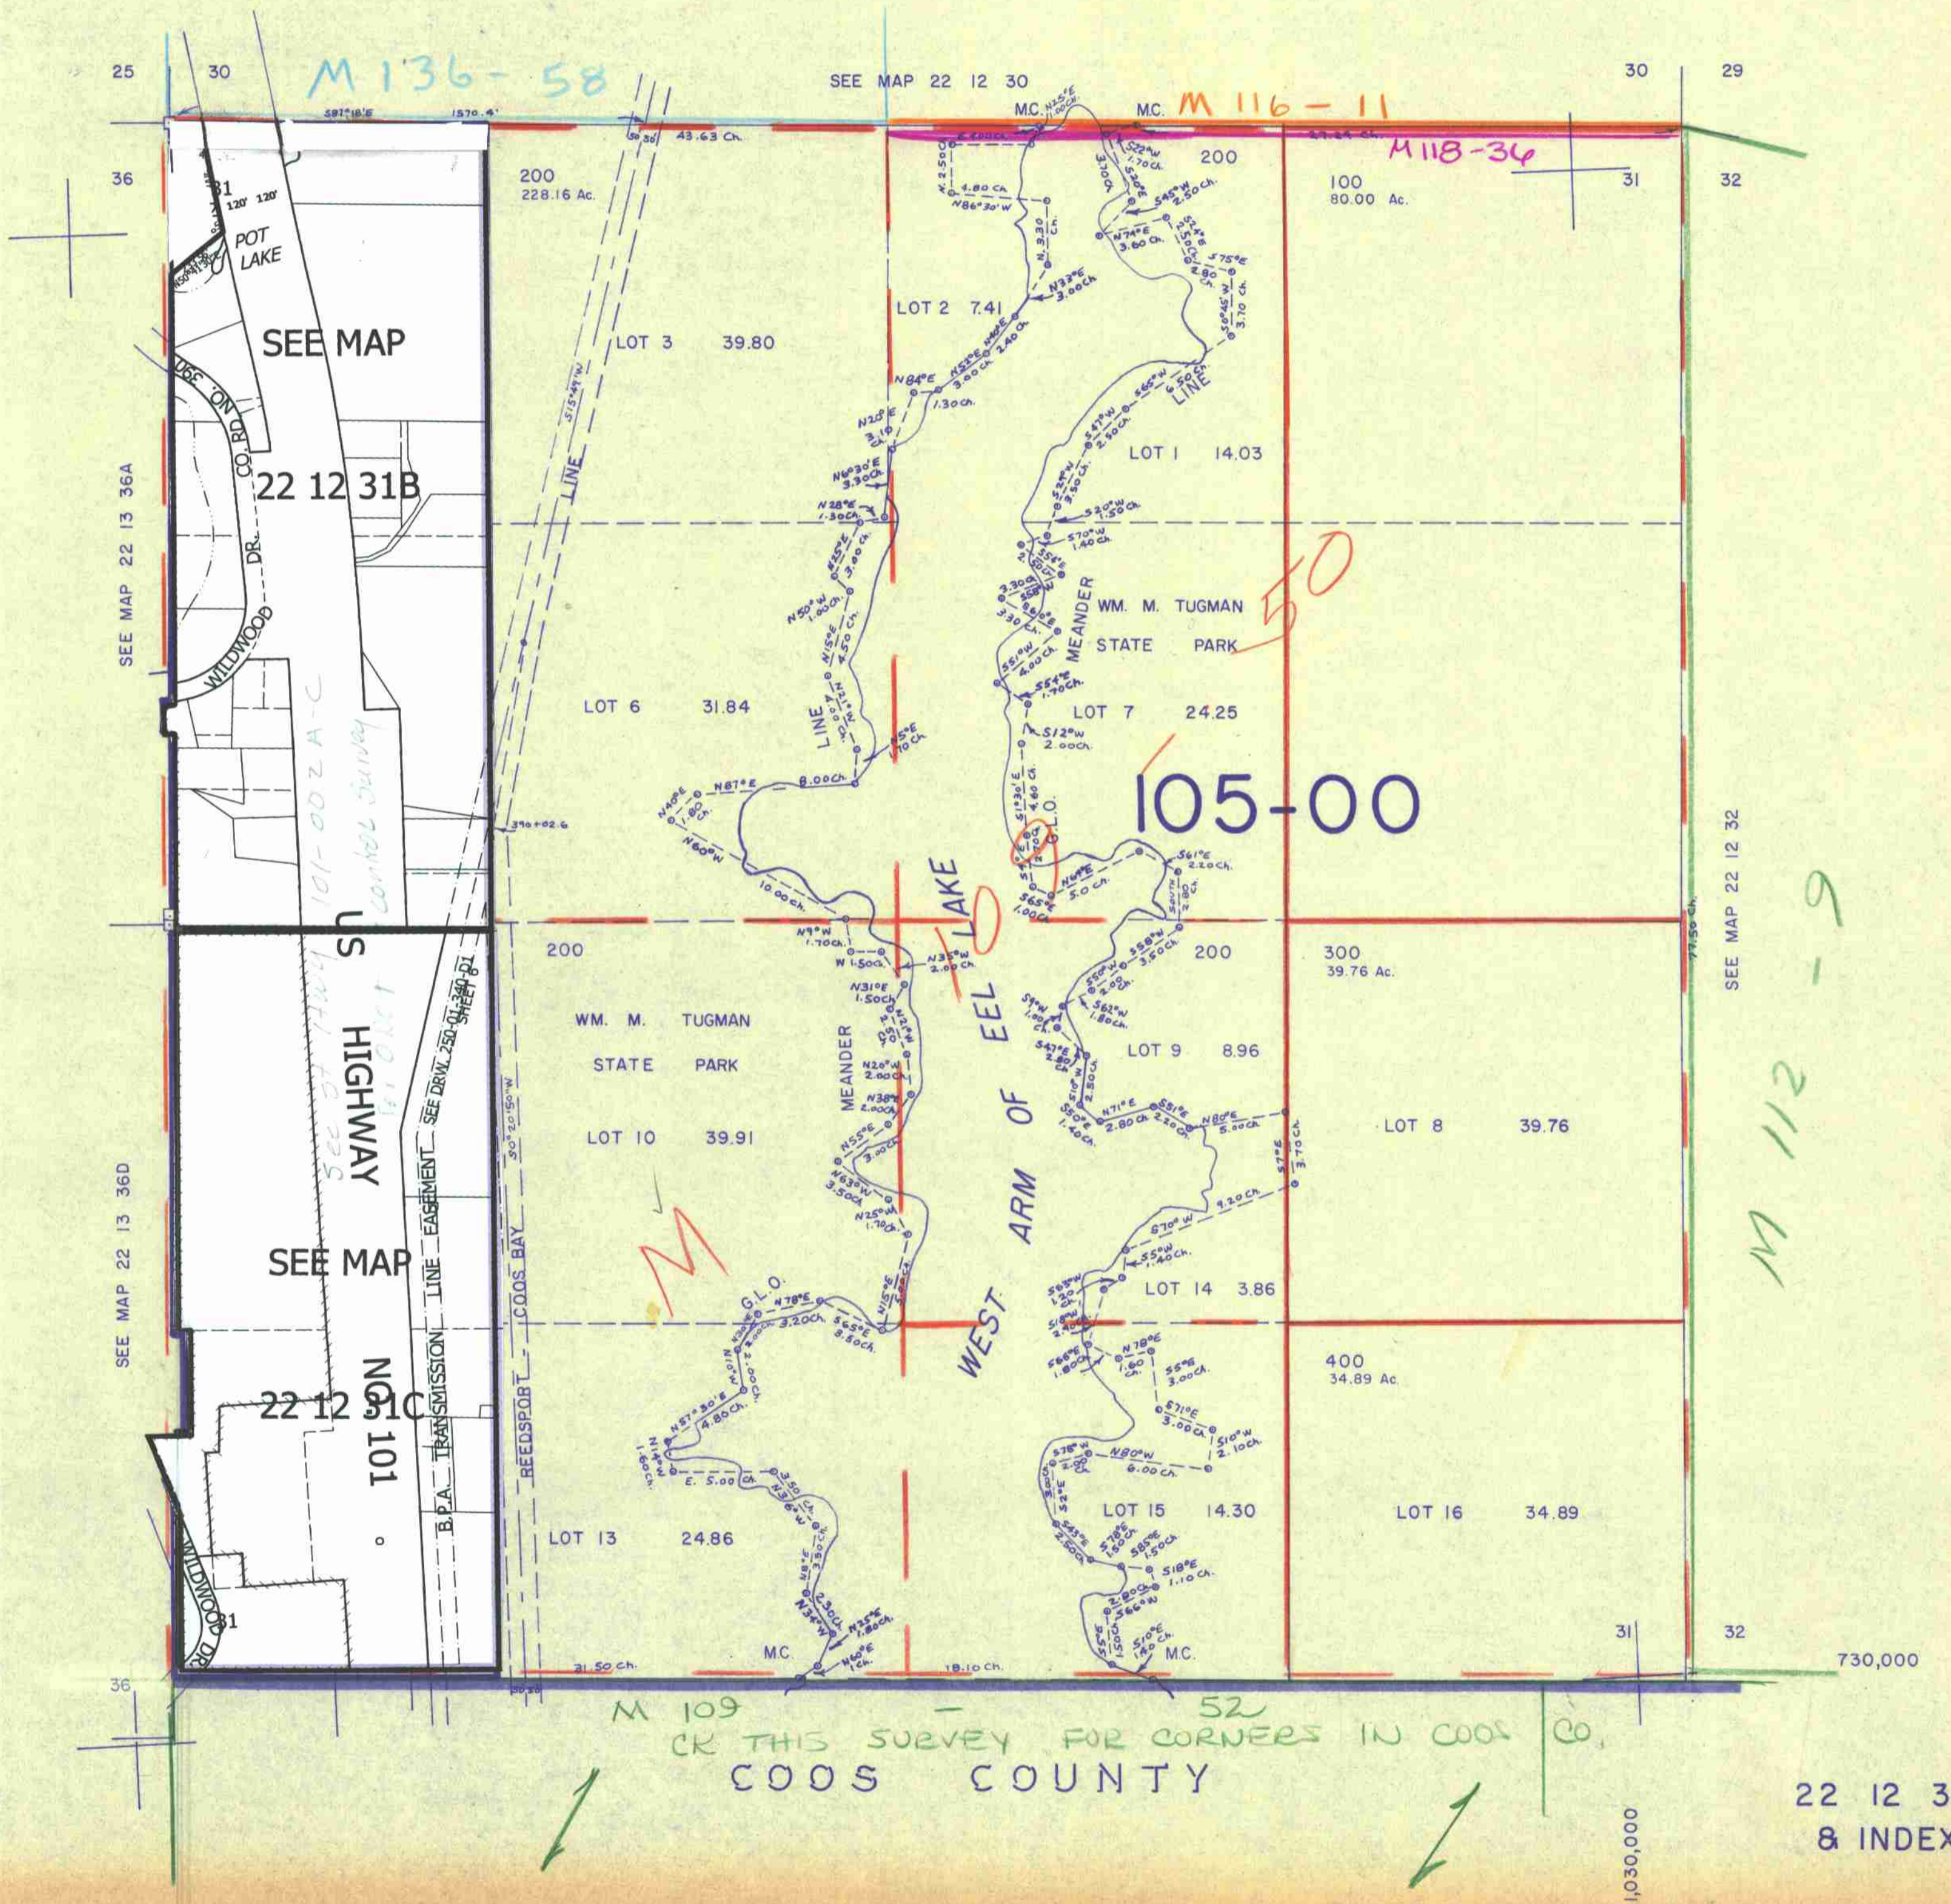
25 30

M 136-58

SEE MAP 22 12 30

30 29

S81°18'E 1570.4'

M.C. N25°E 1.00Ch.

M.C. M 116-11

M118-36

36

31

120' 120'

POT LAKE

SEE MAP

NO. 390

CO. RD.

22 12 31B

WILDWOOD DR.

SEE MAP 22 13 36A

200
228.16 Ac.

43.63 Ch.

LOT 3 39.80

S15°41'W LINE

LOT 2 7.41

200

100
80.00 Ac.

31 32

2.00Ch. N.2.50Ch. 4.80 Ch. N86°30'W

N.3.30 Ch.

S22°W 1.70Ch. S26°E

S45°W 2.50Ch.

N74°E 3.60 Ch.

S75°E 2.80 Ch.

S6°45'W 3.70 Ch.

N33°E 3.00Ch.

N52°E 3.00Ch. N40°E 2.40Ch.

N84°E 1.30Ch.

N25°E 3.10

N60°30'E 3.30Ch.

N28°E 1.30Ch.

S65°W 4.50Ch. LINE

S47°W 2.50Ch.

LOT 1 14.03

S25°W 3.20Ch.

S20°W 1.50Ch.

S70°W 1.40Ch.

S54°E

3.30Ch.

S55°E

MEANDER

WM. M. TUGMAN STATE PARK

50

N35°E 3.00Ch.

N50°W 1.00Ch.

N15°E 4.50Ch.

LOT 6 31.84

LINE

N15°W 2.00Ch.

S5°E 1.70Ch.

N87°E 8.00Ch.

N40°E 1.80Ch.

N60°W

10.00Ch.

S51°W 2.00Ch.

S54°E 1.70Ch.

LOT 7 24.25

S12°W 2.00Ch.

S19°30'E 4.60Ch.

G.L.O.

105-00

S61°E 2.20Ch.

SOUTH 1.80Ch.

N64°E 5.0 Ch.

S65°E 1.00Ch.

LAKE

390+02.6

101-002 A-C
Control Survey

US HIGHWAY NO. 101

Sec. 31 Map 1970

SEE DRW. 250-01-349.01 SHEET 6

B.P.A. TRANSMISSION LINE EASEMENT

200

WM. M. TUGMAN STATE PARK

LOT 10 39.91

N9°W 1.70Ch.

W 1.50Ch.

N35°W 2.00Ch.

N31°E 1.50Ch.

MEANDER

N20°W 2.00Ch.

N38°E 2.00Ch.

N55°E 3.00Ch.

N63°W 3.50Ch.

N25°W 1.70Ch.

10

EEL

OF

ARM

WEST

S58°W 3.50Ch.

S50°W 2.00Ch.

200

S9°W 1.00Ch.

S62°W 1.80Ch.

S47°E 2.80Ch.

S16°W 2.50Ch.

LOT 9 8.96

S50°E 1.40Ch.

N71°E 2.80Ch.

S81°E 2.20Ch.

N80°E 5.00Ch.

S7°E 3.70Ch.

300
39.76 Ac.

LOT 8 39.76

S70°W 4.20Ch.

S55°W 1.40Ch.

LOT 14 3.86

S0°30'W

SEE MAP 22 12 32

M 112-9

SEE MAP 22 13 36D

SEE MAP

22 12 31C

REEDSPORT - COOS BAY

S0°20'50"W

M

G.L.O.

N78°E 3.20Ch.

S65°E 5.50Ch.

N15°E

N57°30'E 4.80Ch.

N14°W 1.60Ch.

E. 5.00Ch.

N36°W 3.50Ch.

N8°E

N34°W 2.30Ch.

N35°E 1.80Ch.

N60°E 1Ch.

LOT 13 24.86

S63°W 2.20

S18°W

N78°E 1.60

S66°W 1.80Ch.

S5°E 3.00Ch.

S71°E 3.00Ch.

S10°W 2.10Ch.

S78°W 2.00

N80°W 6.00Ch.

400
34.89 Ac.

LOT 15 14.30

LOT 16 34.89

S45°E 2.50Ch.

S78°E 1.50Ch.

S85°E 1.50Ch.

S18°E 1.10Ch.

2.80Ch.

S66°W

S10°E 1.40Ch.

WILDWOOD DR.

31

M.C.

31.50 Ch.

18.10 Ch.

M.C.

31 32

77.50 Ch.

730,000

36

M 109 - 52

CK THIS SURVEY FOR CORNERS IN COOS CO.

COOS COUNTY

1,030,000

22 12 3
& INDEX